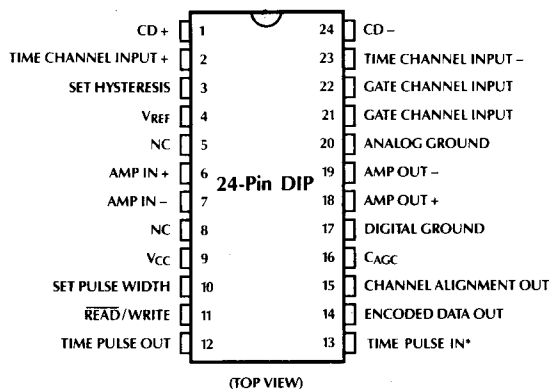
CD + 1
TIME CHANNEL INPUT + 2
SET HYSTERESIS 3
$V_{REF}$ 4
NC 5
AMP IN + 6
AMP IN – 7
NC 8
$V_{CC}$ 9
SET PULSE WIDTH 10
$\overline{READ}$/WRITE 11
TIME PULSE OUT 12

24-Pin DIP

24 CD –
23 TIME CHANNEL INPUT –
22 GATE CHANNEL INPUT
21 GATE CHANNEL INPUT
20 ANALOG GROUND
19 AMP OUT –
18 AMP OUT +
17 DIGITAL GROUND
16 $C_{AGC}$
15 CHANNEL ALIGNMENT OUT
14 ENCODED DATA OUT
13 TIME PULSE IN*

(TOP VIEW)